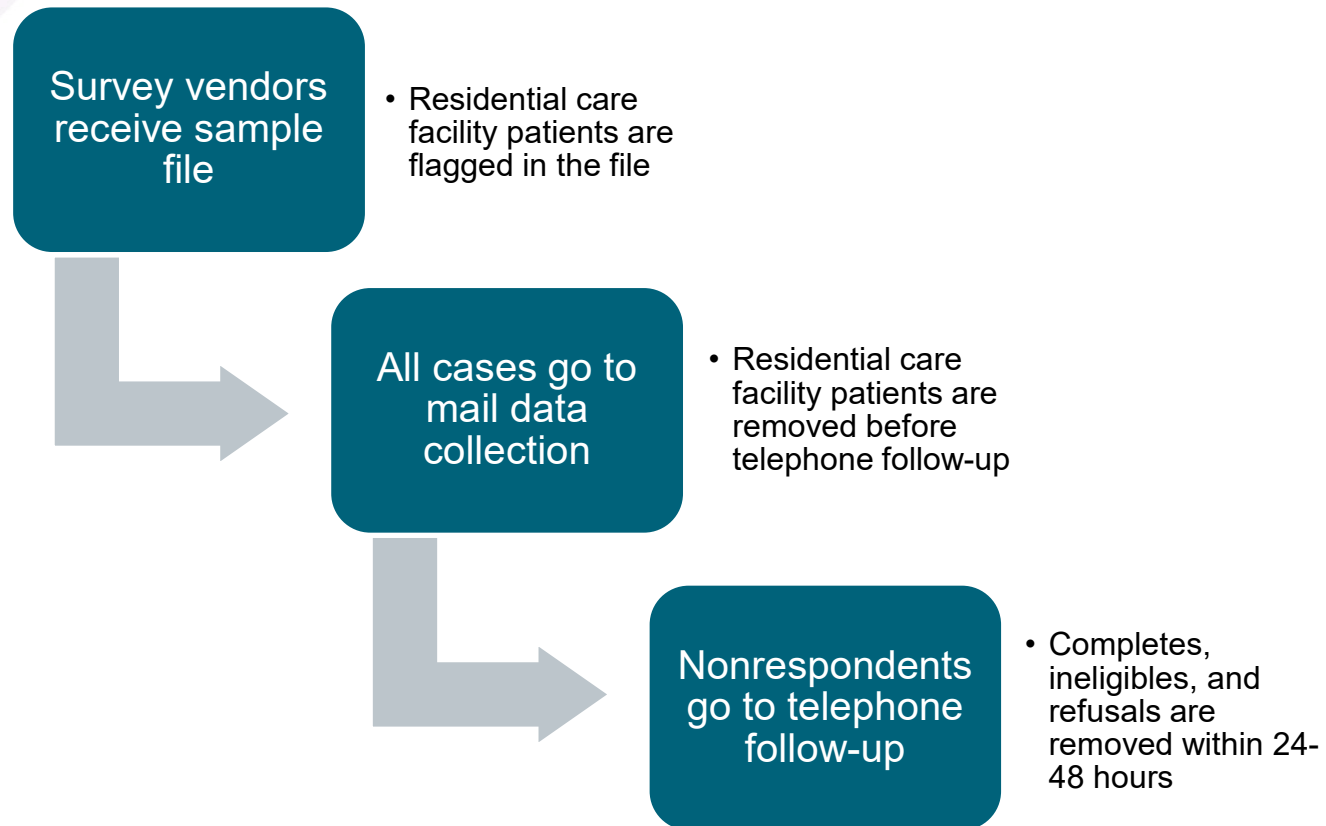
Survey vendors receive sample file

• Residential care facility patients are flagged in the file

All cases go to mail data collection

• Residential care facility patients are removed before telephone follow-up

Nonrespondents go to telephone follow-up

• Completes, ineligibles, and refusals are removed within 24-48 hours